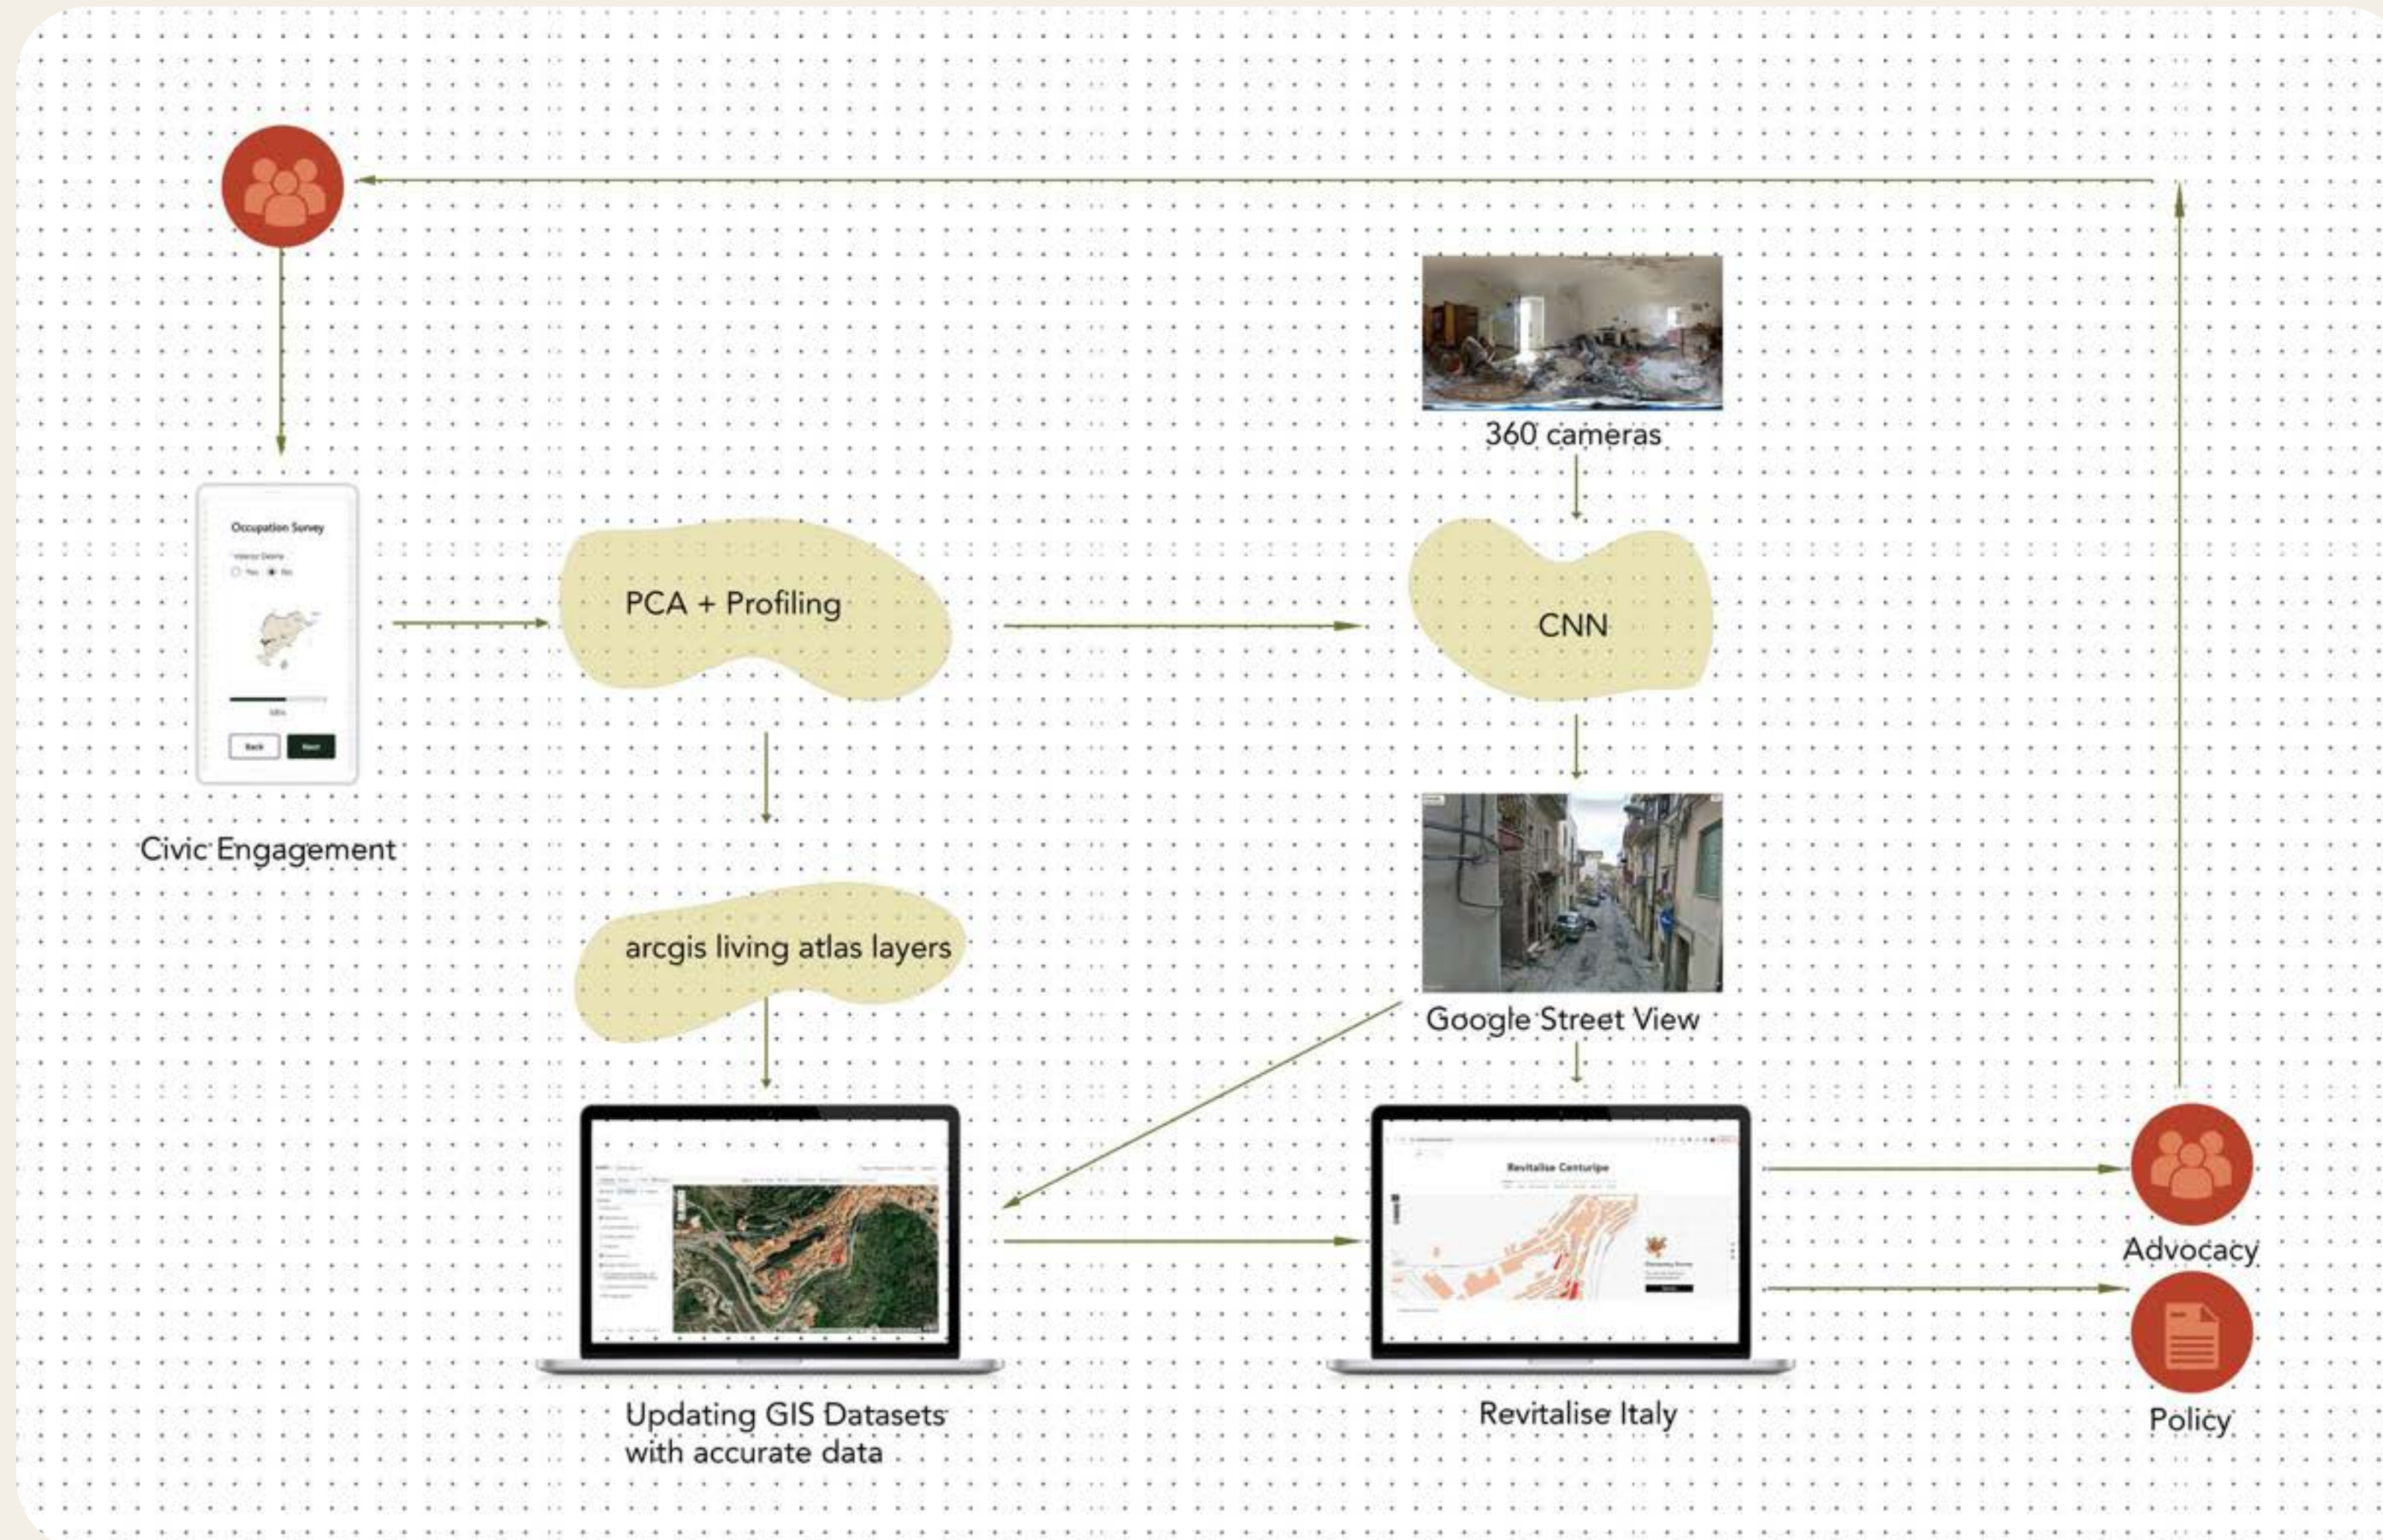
Occupation Survey

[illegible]

Yes No

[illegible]

Back Next

Civic Engagement

PCA + Profiling

360 cameras

CNN

Google Street View

arcgis living atlas layers

Revitalise Centuripe

Updating GIS Datasets with accurate data

Revitalise Italy

Advocacy

Policy